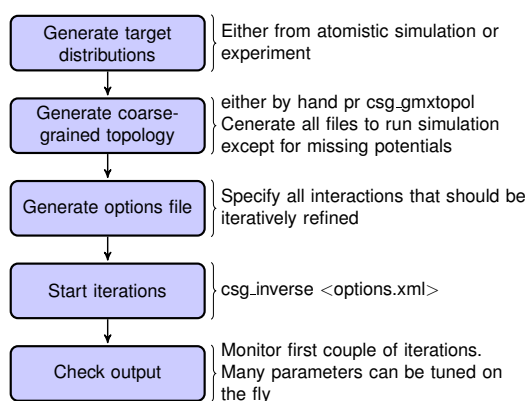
Generate target distributions

Either from atomistic simulation or experiment

Generate coarse-grained topology

either by hand pr csg_gmxtopol
Cenerate all files to run simulation except for missing potentials

Generate options file

Specify all interactions that should be iteratively refined

Start iterations

csg_inverse <options.xml>

Check output

Monitor first couple of iterations. Many parameters can be tuned on the fly